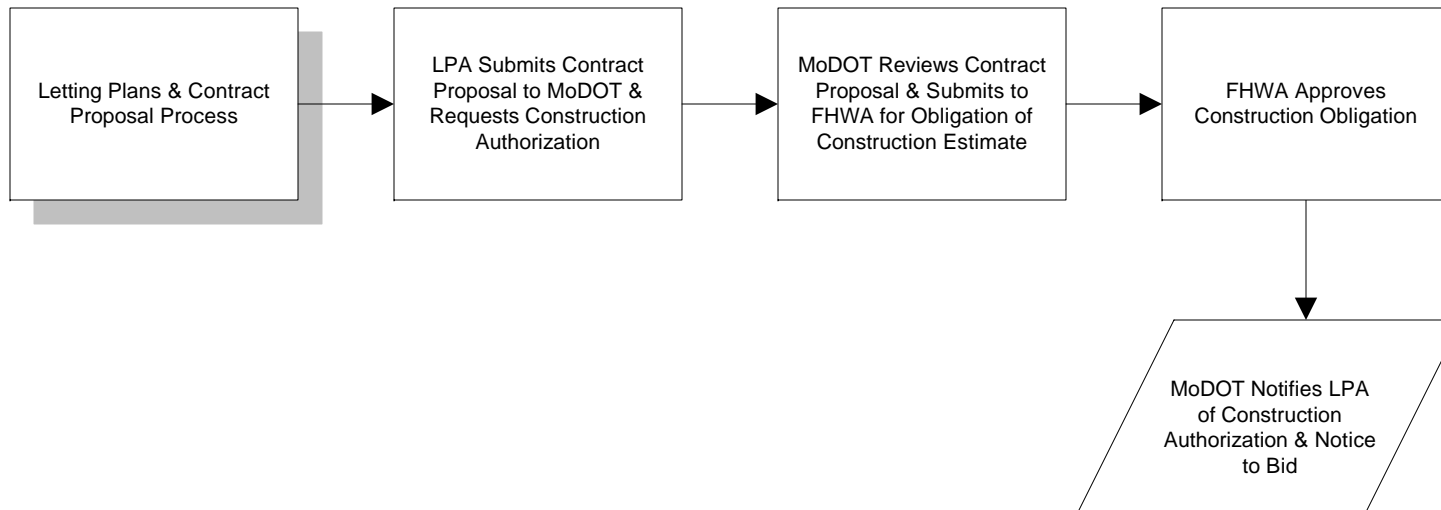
Letting Plans & Contract Proposal Process

LPA Submits Contract Proposal to MoDOT & Requests Construction Authorization

MoDOT Reviews Contract Proposal & Submits to FHWA for Obligation of Construction Estimate

FHWA Approves Construction Obligation

MoDOT Notifies LPA of Construction Authorization & Notice to Bid